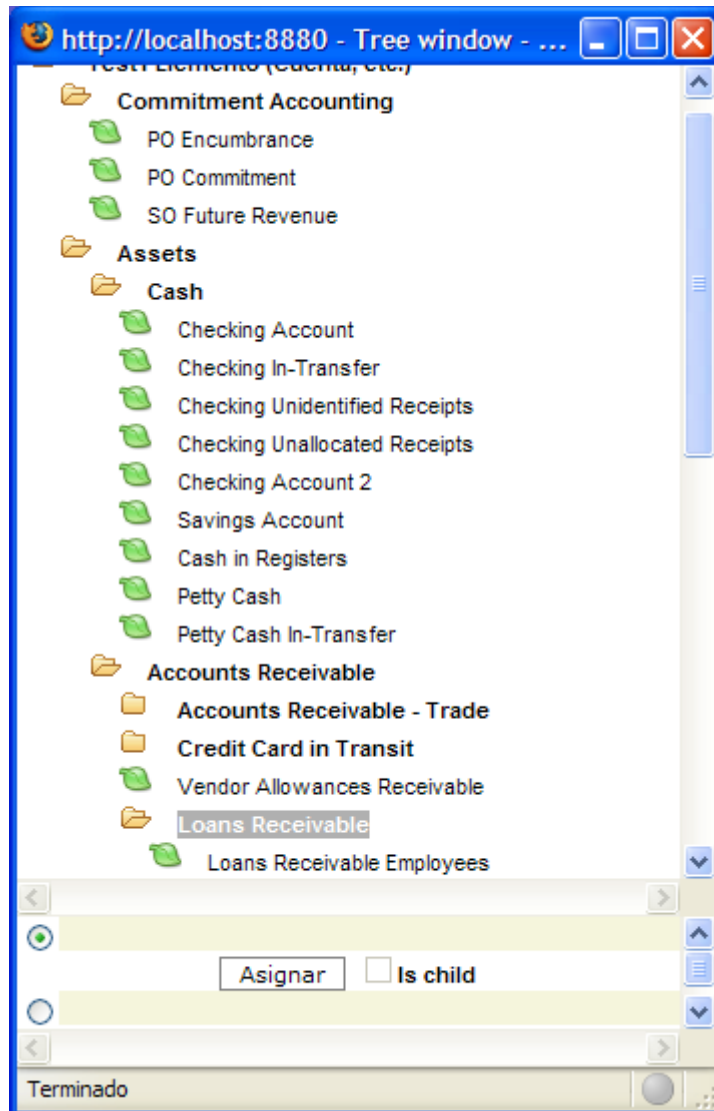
http://localhost:8880 - Tree window - ...

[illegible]

Commitment Accounting

PO Encumbrance

PO Commitment

SO Future Revenue

Assets

Cash

Checking Account

Checking In-Transfer

Checking Unidentified Receipts

Checking Unallocated Receipts

Checking Account 2

Savings Account

Cash in Registers

Petty Cash

Petty Cash In-Transfer

Accounts Receivable

Accounts Receivable - Trade

Credit Card in Transit

Vendor Allowances Receivable

Loans Receivable

Loans Receivable Employees

Asignar Is child

Terminado